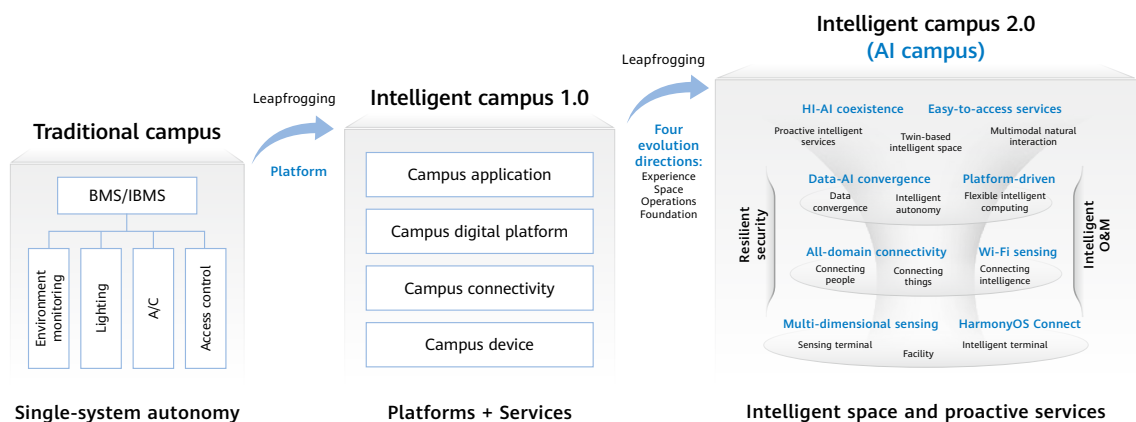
Traditional campus

BMS/IBMS

Environment monitoring

Lighting

A/C

Access control

Single-system autonomy

Leapfrogging

Platform

Intelligent campus 1.0

Campus application

Campus digital platform

Campus connectivity

Campus device

Platforms + Services

Leapfrogging

Four evolution directions:
Experience
Space
Operations
Foundation

Intelligent campus 2.0
(AI campus)

HI-AI coexistence

Easy-to-access services

Proactive intelligent services

Twin-based intelligent space

Multimodal natural interaction

Data-AI convergence

Platform-driven

Data convergence

Intelligent autonomy

Flexible intelligent computing

Resilient security

Intelligent O&M

All-domain connectivity

Wi-Fi sensing

Connecting people

Connecting things

Connecting intelligence

Multi-dimensional sensing

HarmonyOS Connect

Sensing terminal

Facility

Intelligent terminal

Intelligent space and proactive services